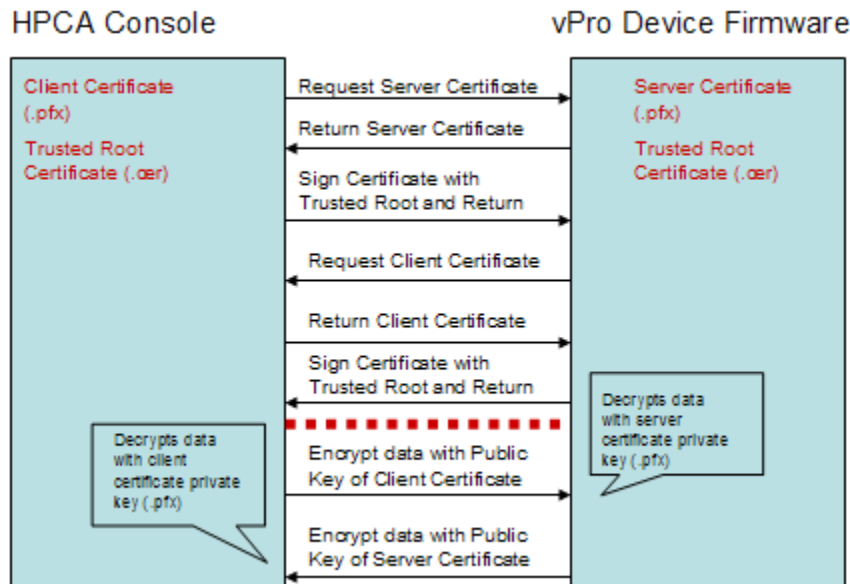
HPCA Console

vPro Device Firmware

Client Certificate (.pfx)

Trusted Root Certificate (.cer)

Request Server Certificate

Return Server Certificate

Sign Certificate with Trusted Root and Return

Request Client Certificate

Return Client Certificate

Sign Certificate with Trusted Root and Return

Encrypt data with Public Key of Client Certificate

Encrypt data with Public Key of Server Certificate

Server Certificate (.pfx)

Trusted Root Certificate (.cer)

Decrypts data with server certificate private key (.pfx)

Decrypts data with client certificate private key (.pfx)